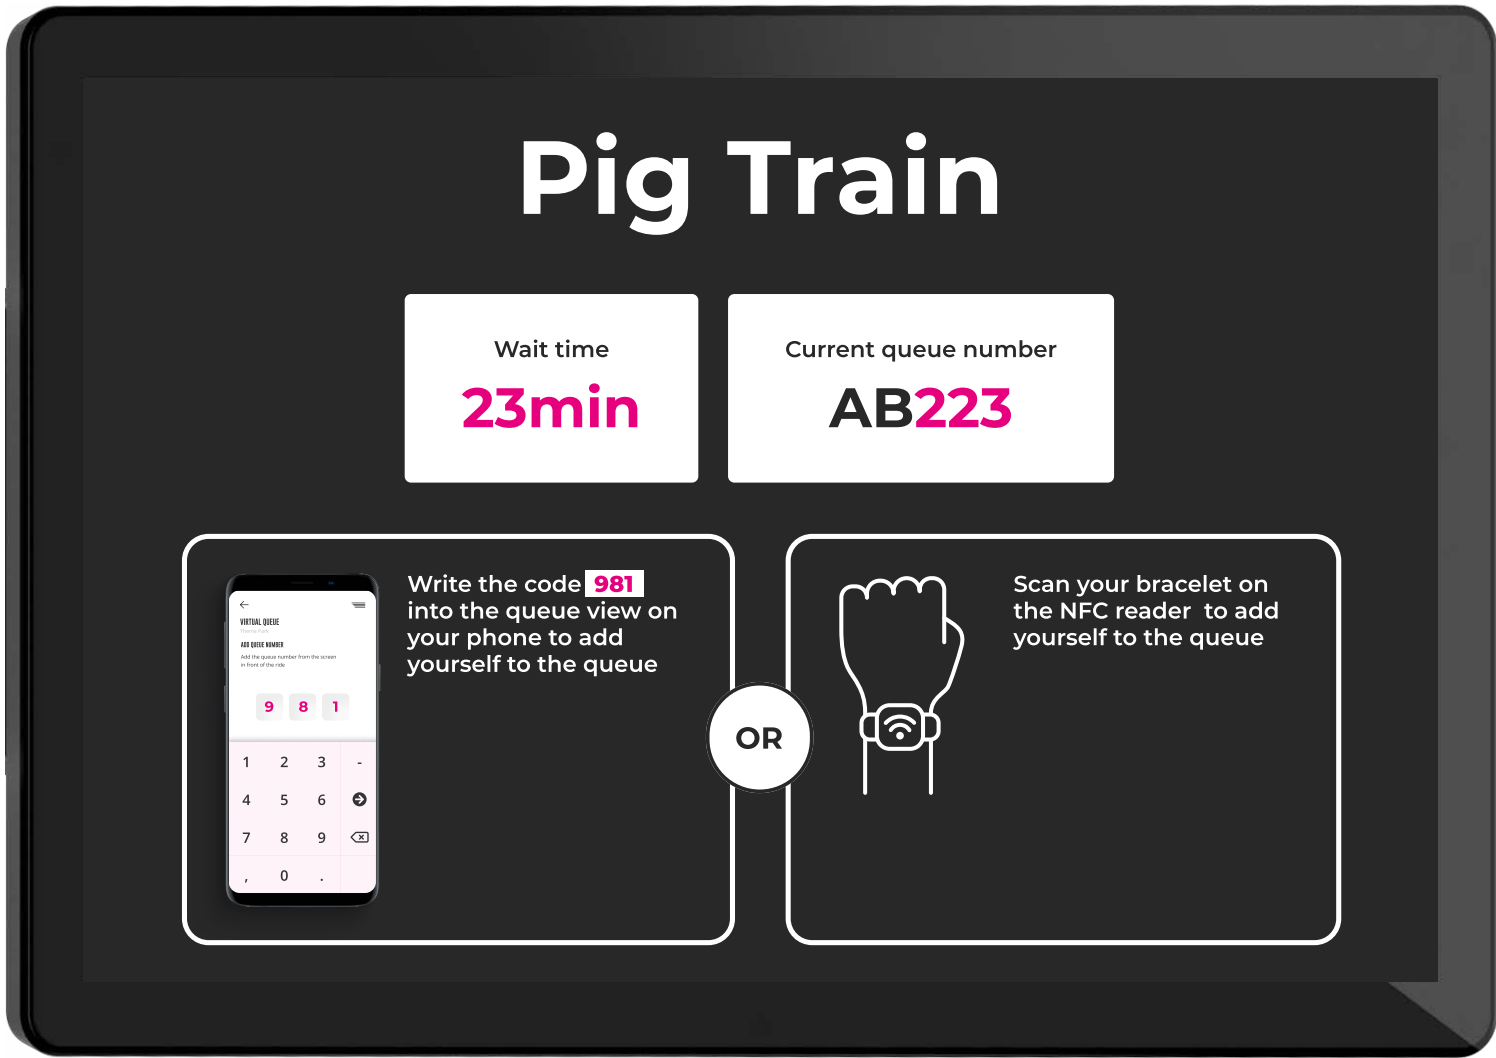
Pig Train

Wait time
23min

Current queue number
AB223

VIRTUAL QUEUE
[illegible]
ADD QUEUE NUMBER
Add the queue number from the screen in front of the ride

9 8 1

1 2 3 -
4 5 6
7 8 9
, 0 .

Write the code 981 into the queue view on your phone to add yourself to the queue

OR

Scan your bracelet on the NFC reader to add yourself to the queue